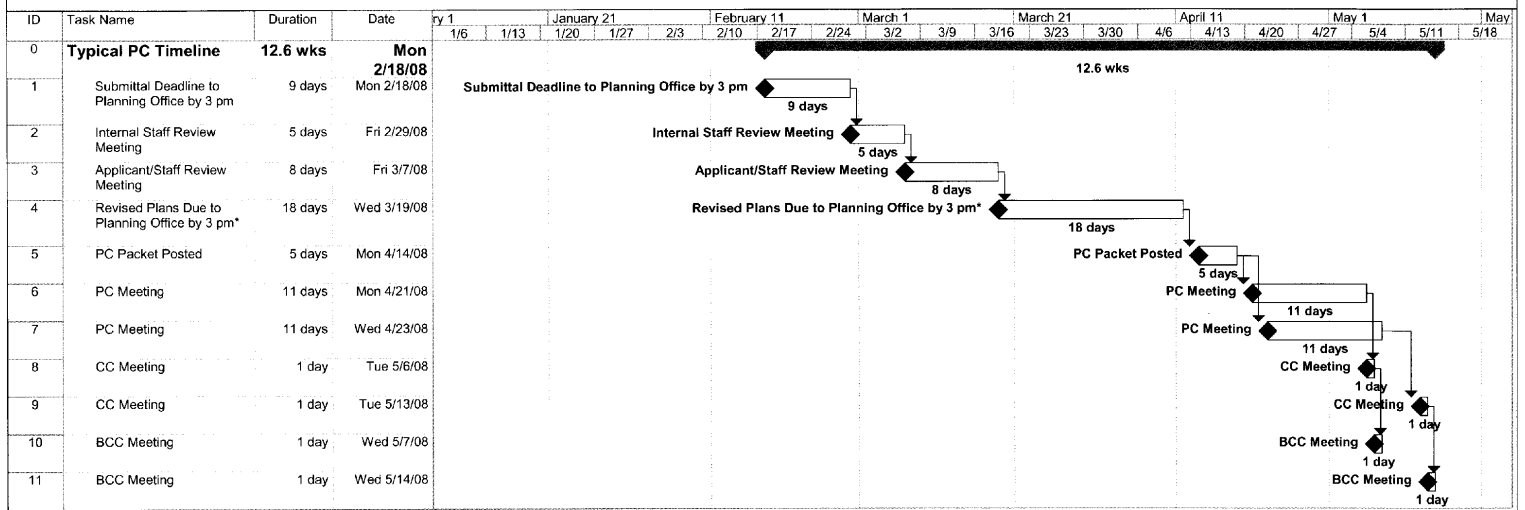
| ID | Task Name | Duration | Date |
|---|---|---|---|
| 0 | **Typical PC Timeline** | **12.6 wks** | **Mon 2/18/08** |
| 1 | Submittal Deadline to Planning Office by 3 pm | 9 days | Mon 2/18/08 |
| 2 | Internal Staff Review Meeting | 5 days | Fri 2/29/08 |
| 3 | Applicant/Staff Review Meeting | 8 days | Fri 3/7/08 |
| 4 | Revised Plans Due to Planning Office by 3 pm* | 18 days | Wed 3/19/08 |
| 5 | PC Packet Posted | 5 days | Mon 4/14/08 |
| 6 | PC Meeting | 11 days | Mon 4/21/08 |
| 7 | PC Meeting | 11 days | Wed 4/23/08 |
| 8 | CC Meeting | 1 day | Tue 5/6/08 |
| 9 | CC Meeting | 1 day | Tue 5/13/08 |
| 10 | BCC Meeting | 1 day | Wed 5/7/08 |
| 11 | BCC Meeting | 1 day | Wed 5/14/08 |

ry 1 | January 21 | February 11 | March 1 | March 21 | April 11 | May 1 | May
1/6 | 1/13 | 1/20 | 1/27 | 2/3 | 2/10 | 2/17 | 2/24 | 3/2 | 3/9 | 3/16 | 3/23 | 3/30 | 4/6 | 4/13 | 4/20 | 4/27 | 5/4 | 5/11 | 5/18

12.6 wks
Submittal Deadline to Planning Office by 3 pm
9 days
Internal Staff Review Meeting
5 days
Applicant/Staff Review Meeting
8 days
Revised Plans Due to Planning Office by 3 pm*
18 days
PC Packet Posted
5 days
PC Meeting
11 days
PC Meeting
11 days
CC Meeting
1 day
CC Meeting
1 day
BCC Meeting
1 day
BCC Meeting
1 day